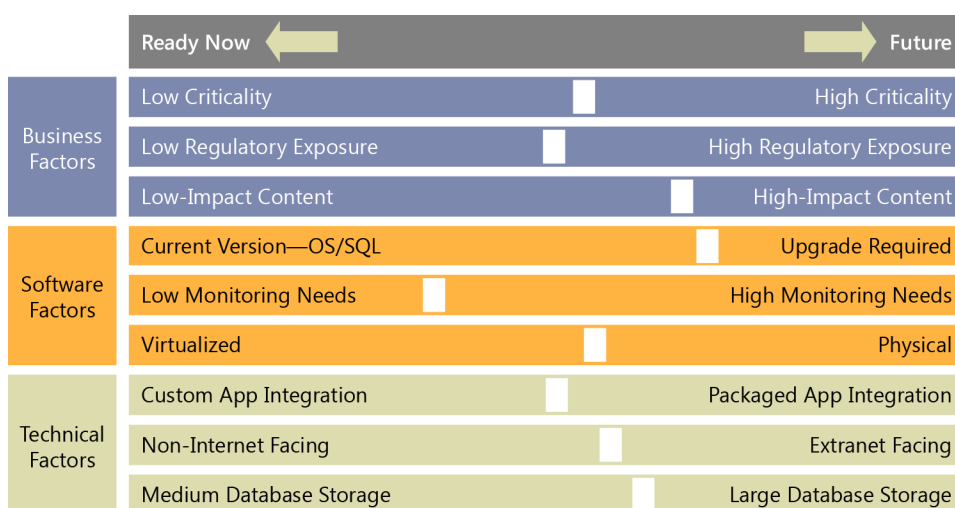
| | Ready Now | Future |
|---|---|---|
| Business Factors | Low Criticality | High Criticality |
| | Low Regulatory Exposure | High Regulatory Exposure |
| | Low-Impact Content | High-Impact Content |
| Software Factors | Current Version—OS/SQL | Upgrade Required |
| | Low Monitoring Needs | High Monitoring Needs |
| | Virtualized | Physical |
| Technical Factors | Custom App Integration | Packaged App Integration |
| | Non-Internet Facing | Extranet Facing |
| | Medium Database Storage | Large Database Storage |